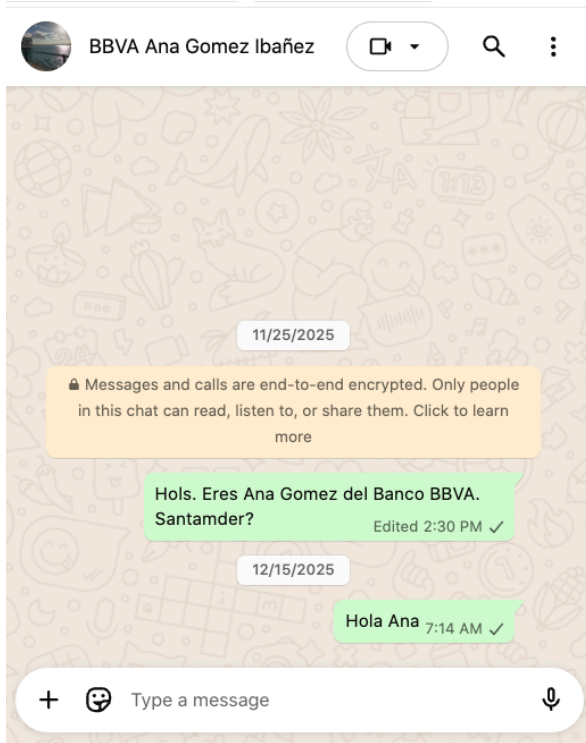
BBVA Ana Gomez Ibañez

11/25/2025

Messages and calls are end-to-end encrypted. Only people in this chat can read, listen to, or share them. Click to learn more

Hols. Eres Ana Gomez del Banco BBVA. Santamder?
Edited 2:30 PM ✓

12/15/2025

Hola Ana 7:14 AM ✓

Type a message